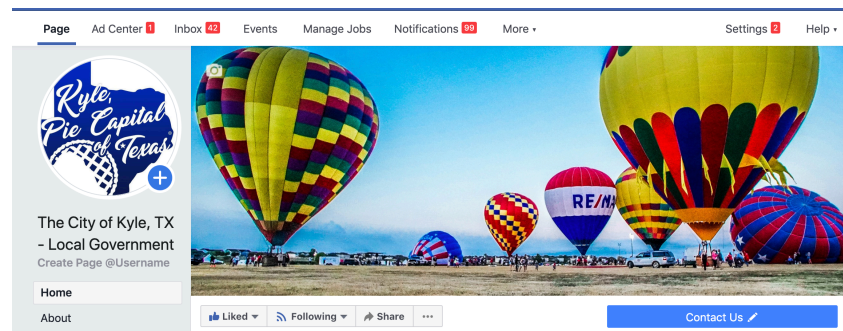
Page Ad Center 1 Inbox 42 Events Manage Jobs Notifications 99 More ▾ Settings 2 Help ▾

Kyle, Pie Capital of Texas

The City of Kyle, TX - Local Government
Create Page @Username

Home
About

RE/MAX

Liked ▾ Following ▾ Share ···

Contact Us